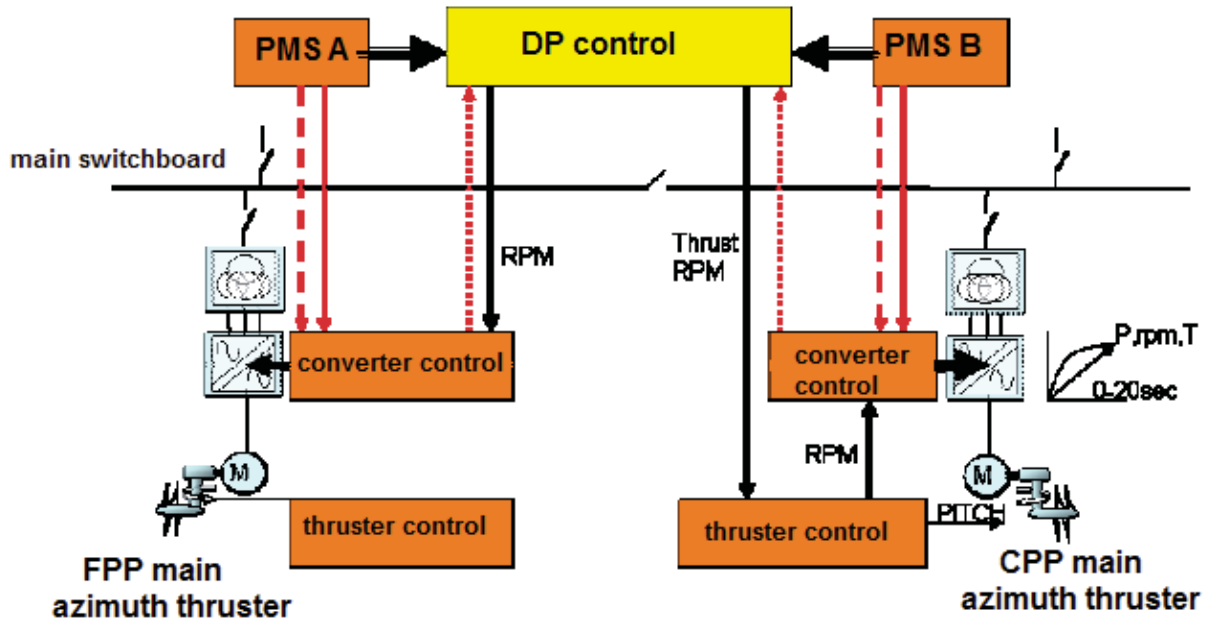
PMS A

DP control

PMS B

main switchboard

RPM

Thrust
RPM

converter control

converter
control

P,rpm,T

0-20sec

M

RPM

M

thruster control

thruster control

PITCH

FPP main
azimuth thruster

CPP main
azimuth thruster